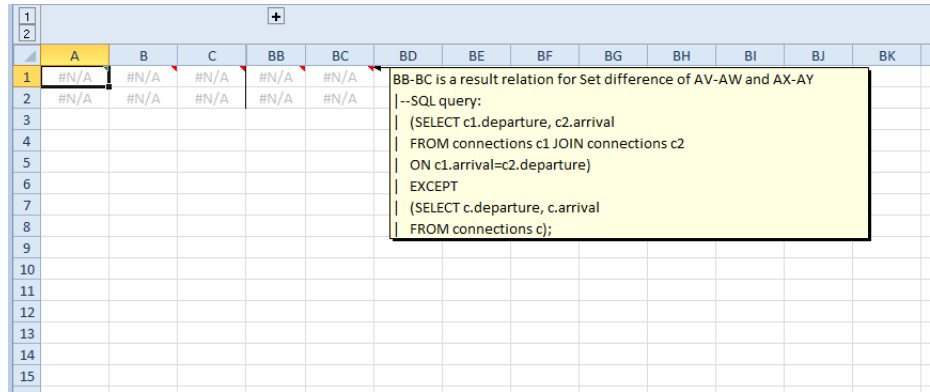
1
2
+

| | A | B | C | BB | BC | BD | BE | BF | BG | BH | BI | BJ | BK |
|---|---|---|---|---|---|---|---|---|---|---|---|---|---|
| 1 | #N/A | #N/A | #N/A | #N/A | #N/A | | | | | | | | |
| 2 | #N/A | #N/A | #N/A | #N/A | #N/A | | | | | | | | |
| 3 | | | | | | | | | | | | | |
| 4 | | | | | | | | | | | | | |
| 5 | | | | | | | | | | | | | |
| 6 | | | | | | | | | | | | | |
| 7 | | | | | | | | | | | | | |
| 8 | | | | | | | | | | | | | |
| 9 | | | | | | | | | | | | | |
| 10 | | | | | | | | | | | | | |
| 11 | | | | | | | | | | | | | |
| 12 | | | | | | | | | | | | | |
| 13 | | | | | | | | | | | | | |
| 14 | | | | | | | | | | | | | |
| 15 | | | | | | | | | | | | | |

BB-BC is a result relation for Set difference of AV-AW and AX-AY
|--SQL query:
| (SELECT c1.departure, c2.arrival
| FROM connections c1 JOIN connections c2
| ON c1.arrival=c2.departure)
| EXCEPT
| (SELECT c.departure, c.arrival
| FROM connections c);